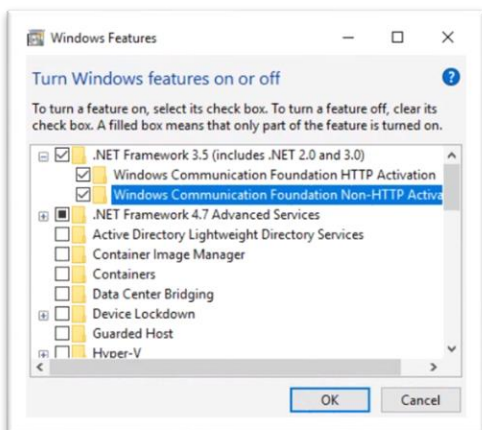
Windows Features

Turn Windows features on or off

To turn a feature on, select its check box. To turn a feature off, clear its check box. A filled box means that only part of the feature is turned on.

.NET Framework 3.5 (includes .NET 2.0 and 3.0)
Windows Communication Foundation HTTP Activation
Windows Communication Foundation Non-HTTP Activa
.NET Framework 4.7 Advanced Services
Active Directory Lightweight Directory Services
Container Image Manager
Containers
Data Center Bridging
Device Lockdown
Guarded Host
Hyper-V

OK
Cancel